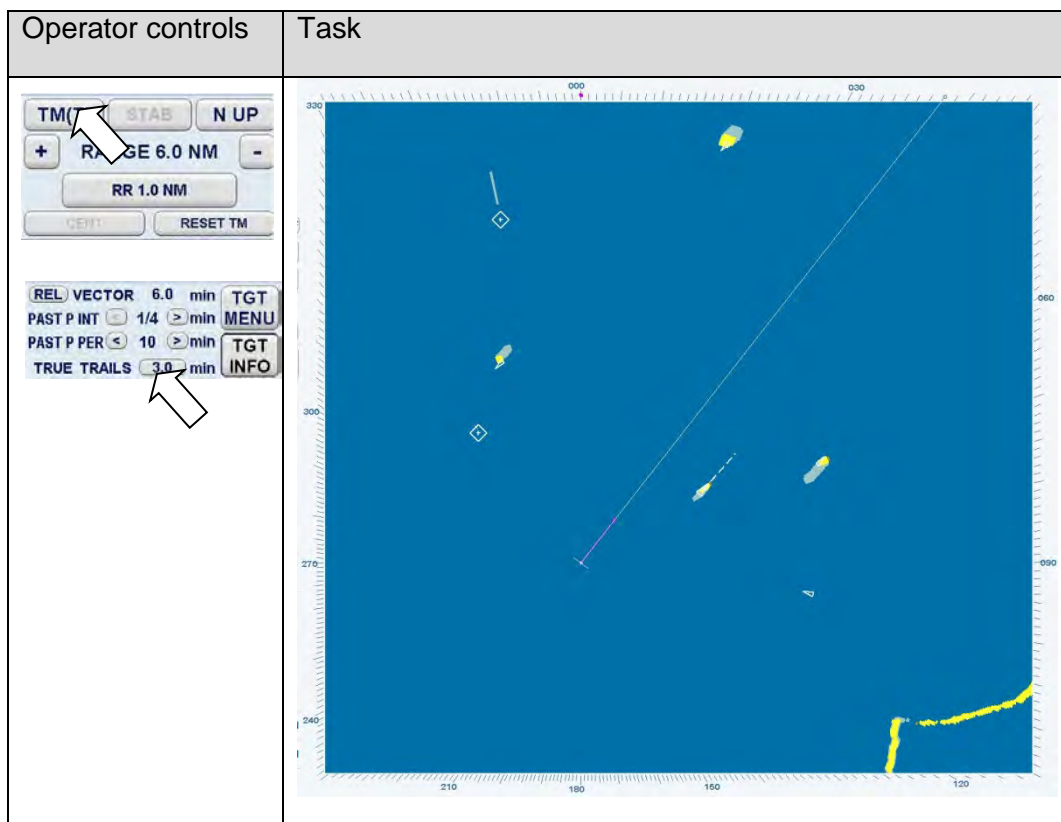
| Operator controls | Task |
|---|---|
| TM(T) STAB N UP<br>+ RANGE 6.0 NM -<br>RR 1.0 NM<br>CENT RESET TM<br><br>REL VECTOR 6.0 min TGT MENU<br>PAST P INT < 1/4 > min<br>PAST P PER < 10 > min TGT INFO<br>TRUE TRAILS 3.0 min | 000 030 330 060 300 270 090 240 210 180 150 120 |